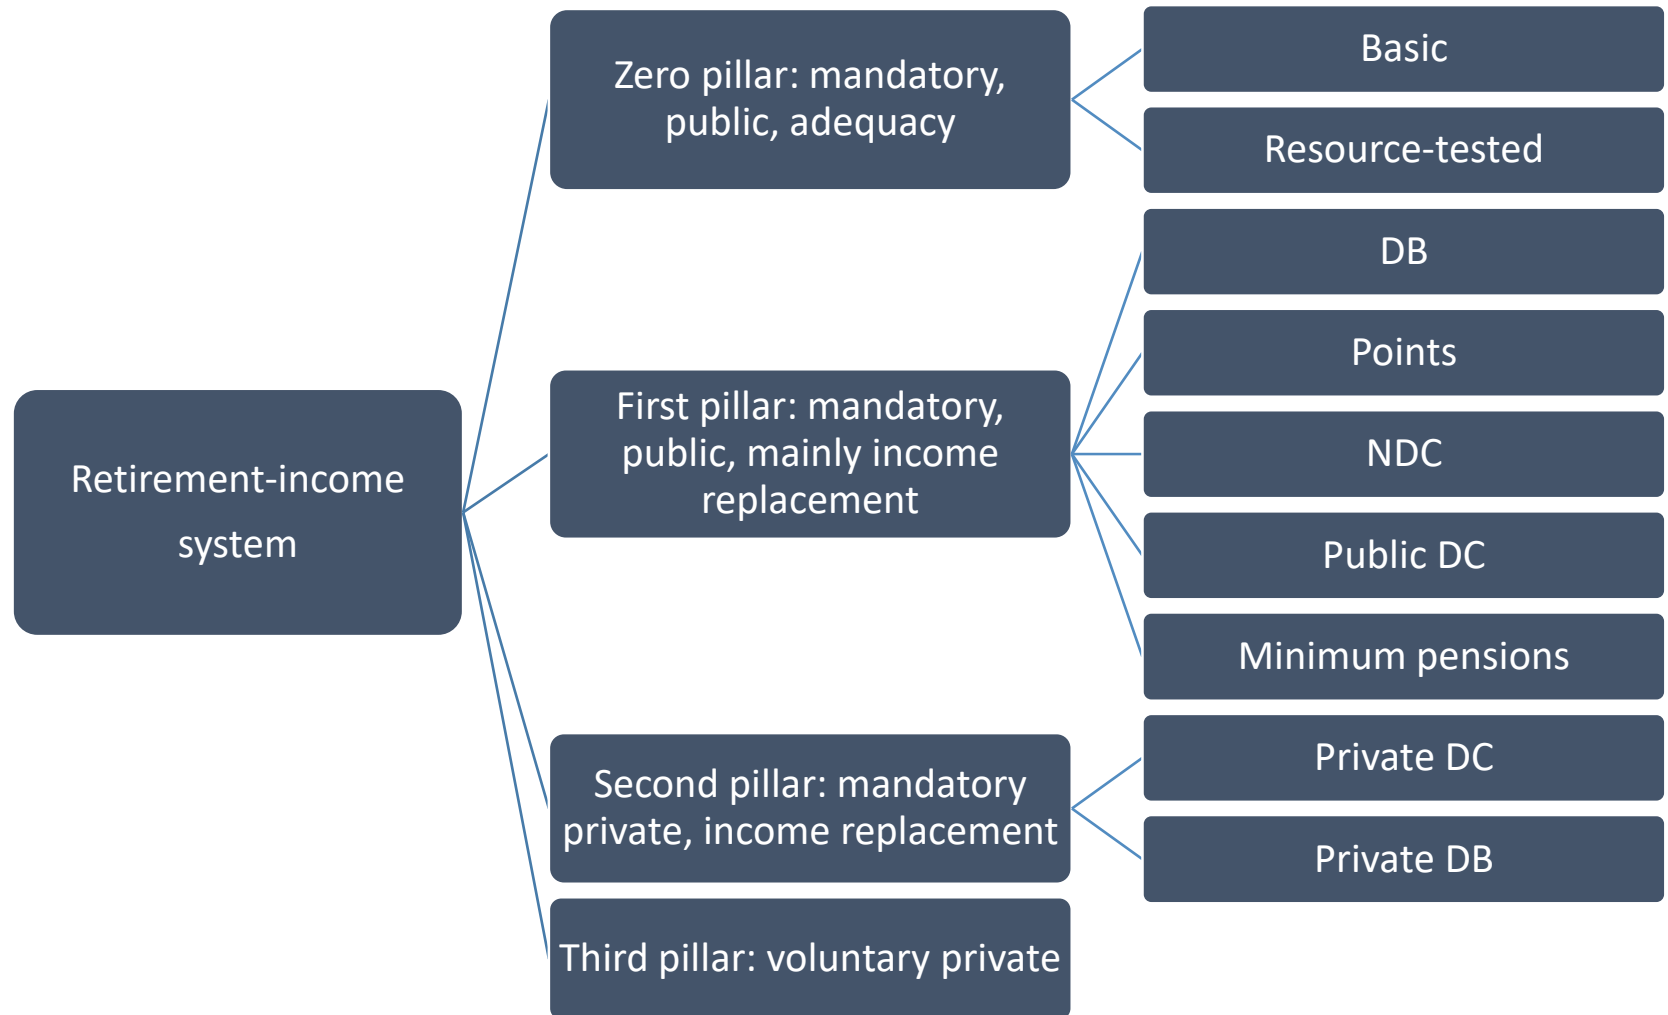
Retirement-income system

Zero pillar: mandatory, public, adequacy

Basic

Resource-tested

First pillar: mandatory, public, mainly income replacement

DB

Points

NDC

Public DC

Minimum pensions

Second pillar: mandatory private, income replacement

Private DC

Private DB

Third pillar: voluntary private